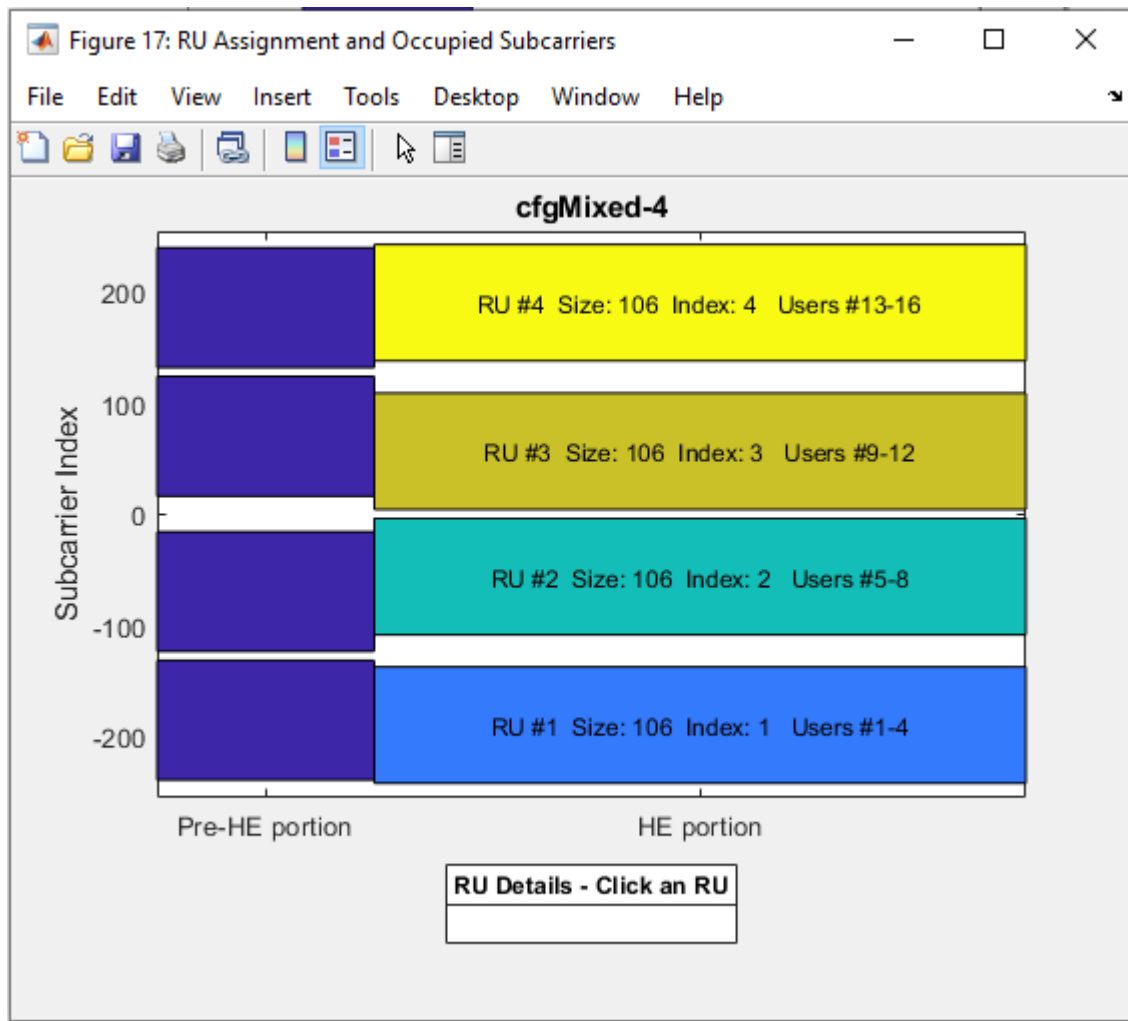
Figure 17: RU Assignment and Occupied Subcarriers

File Edit View Insert Tools Desktop Window Help

cfgMixed-4

200
100
0
-100
-200

Subcarrier Index

RU #4 Size: 106 Index: 4 Users #13-16

RU #3 Size: 106 Index: 3 Users #9-12

RU #2 Size: 106 Index: 2 Users #5-8

RU #1 Size: 106 Index: 1 Users #1-4

Pre-HE portion

HE portion

RU Details - Click an RU